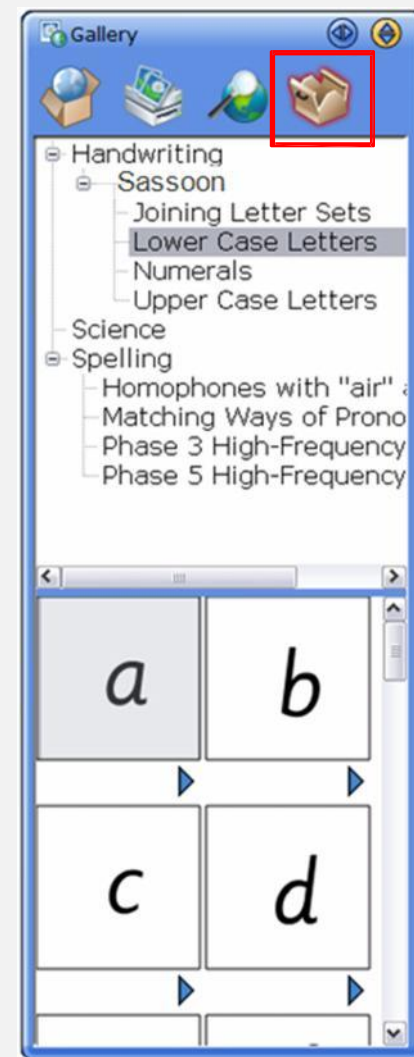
Gallery

Handwriting
Sassoon
Joining Letter Sets
Lower Case Letters
Numerals
Upper Case Letters
Science
Spelling
Homophones with "air" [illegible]
Matching Ways of Prono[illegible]
Phase 3 High-Frequency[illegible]
Phase 5 High-Frequency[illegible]

a
b
c
d